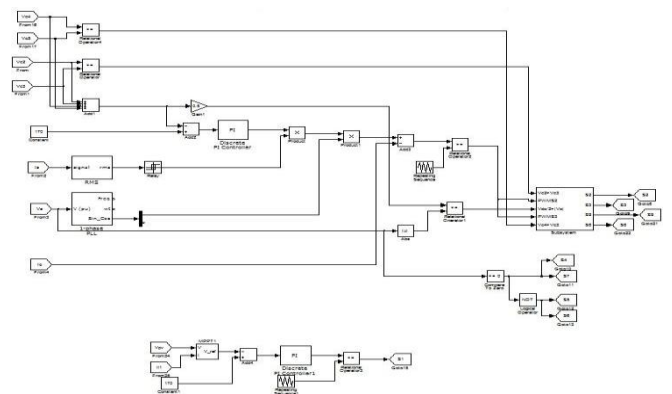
Vdc
From16

Vs
From17

Vc
From

Vc2
From1

>=
Relational Operator4

>=
Relational Operator

Add1

170
Constant

1/x
Gain1

Add2

PI
Discrete
PI Controller

×
Product

×
Product1

Add3

>=
Relational Operator3

Repeating Sequence

Is
From2

signal rms
RMS

Relay

Vs
From3

V (pu)
Freq
wt
Sin_Cos
1-phase
PLL

Is
From4

>=
Relational Operator1

Abs

Vdc Vc2
PWM2
Vdc 2Vc Vc1
PWM2
Vdc Vc2
Subsystem

S2
Goto9

S3
Goto6

S5
Goto8

S4
Goto11

>= 0
Compare To Zero

S4
Goto10

S7
Goto1

NOT
Logical Operator

S6
Goto2

S8
Goto12

Vpv
From5

Ipv
From6

170
Constant1

MPPT
V_ref

Add4

PI
Discrete
PI Controller1

Repeating Sequence1

>=
Relational Operator2

S1
Goto5